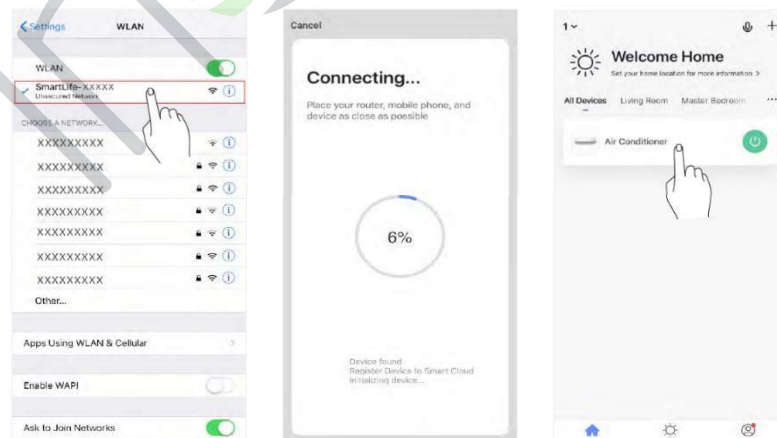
Settings WLAN

WLAN

SmartLife-XXXXX
Unsecured Network

CHOOSE A NETWORK...

XXXXXXXXX
XXXXXXXXX
XXXXXXXXX
XXXXXXXXX
XXXXXXXXX
XXXXXXXXX
XXXXXXXXX
Other...

Apps Using WLAN & Cellular

Enable WAPI

Ask to Join Networks

Cancel

Connecting...

Place your router, mobile phone, and device as close as possible

6%

Device found
Register Device to Smart Cloud
Initializing device...

1

Welcome Home

Set your home location for more information >

All Devices Living Room Master Bedroom ···

Air Conditioner